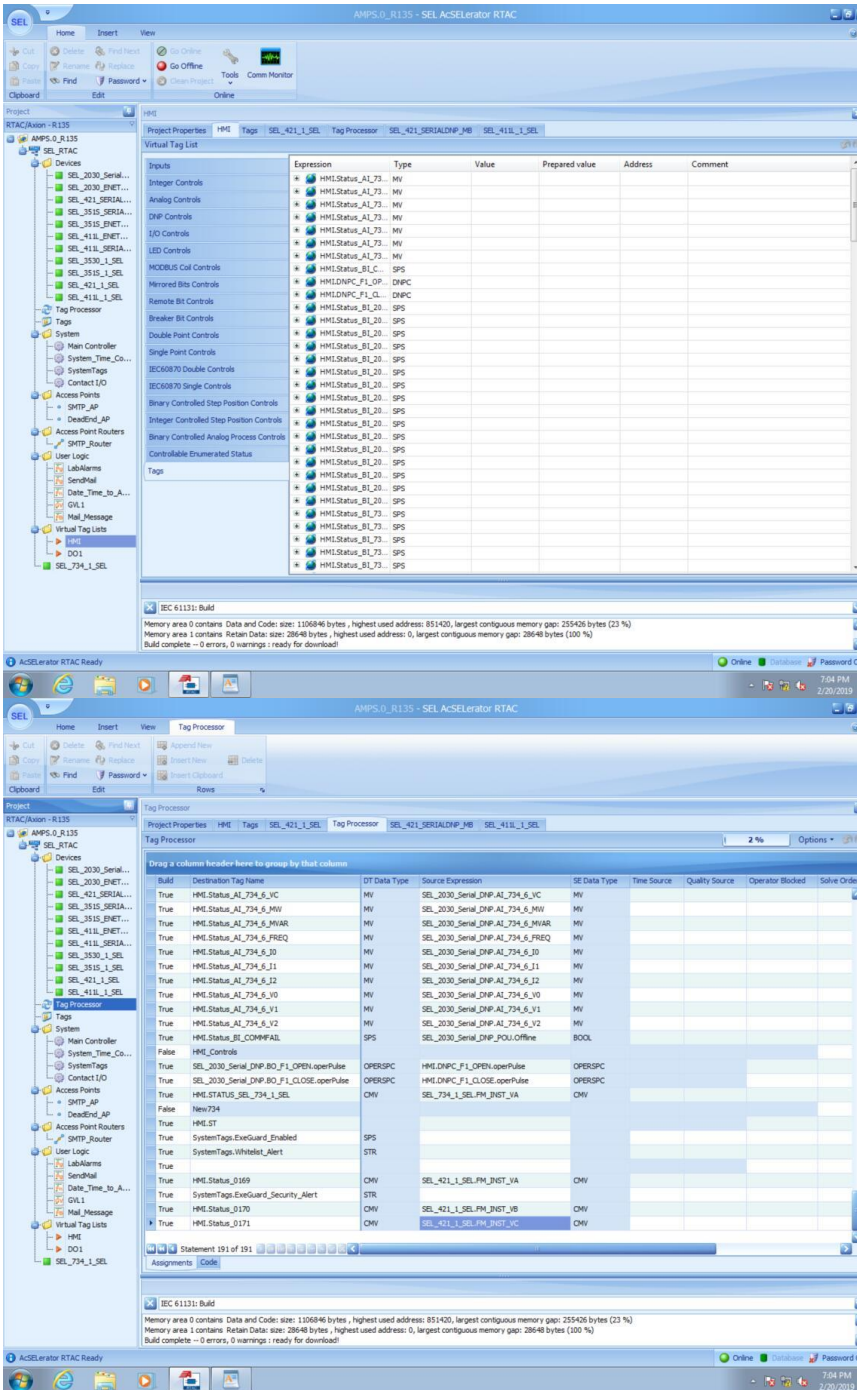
SEL

AMPS.0_R135 - SEL AcSELerator RTAC

Home Insert View

Cut Copy Paste Delete Rename Find Find Next Replace Password Go Online Go Offline Clean Project Tools Comm Monitor

Clipboard Edit Online

Project

RTAC/Axion - R135

AMPS.0_R135
SEL_RTAC
Devices
SEL_2030_Serial...
SEL_2030_ENET...
SEL_421_SERIAL...
SEL_351S_SERIA...
SEL_351S_ENET...
SEL_411L_ENET...
SEL_411L_SERIA...
SEL_3530_1_SEL
SEL_351S_1_SEL
SEL_421_1_SEL
SEL_411L_1_SEL
Tag Processor
Tags
System
Main Controller
System_Time_Co...
SystemTags
Contact I/O
Access Points
SMTP_AP
DeadEnd_AP
Access Point Routers
SMTP_Router
User Logic
LabAlarms
SendMail
Date_Time_to_A...
GVL1
Mail_Message
Virtual Tag Lists
HMI
DO1
SEL_734_1_SEL

HMI

Project Properties HMI Tags SEL_421_1_SEL Tag Processor SEL_421_SERIALDNP_MB SEL_411L_1_SEL

Virtual Tag List

Inputs
Integer Controls
Analog Controls
DNP Controls
I/O Controls
LED Controls
MODBUS Coil Controls
Mirrored Bits Controls
Remote Bit Controls
Breaker Bit Controls
Double Point Controls
Single Point Controls
IEC60870 Double Controls
IEC60870 Single Controls
Binary Controlled Step Position Controls
Integer Controlled Step Position Controls
Binary Controlled Analog Process Controls
Controllable Enumerated Status
Tags

| Expression | Type | Value | Prepared value | Address | Comment |
|---|---|---|---|---|---|
| HMI.Status_AI_73... | MV | | | | |
| HMI.Status_AI_73... | MV | | | | |
| HMI.Status_AI_73... | MV | | | | |
| HMI.Status_AI_73... | MV | | | | |
| HMI.Status_AI_73... | MV | | | | |
| HMI.Status_AI_73... | MV | | | | |
| HMI.Status_AI_73... | MV | | | | |
| HMI.Status_BI_C... | SPS | | | | |
| HMI.DNPC_F1_OP... | DNPC | | | | |
| HMI.DNPC_F1_CL... | DNPC | | | | |
| HMI.Status_BI_20... | SPS | | | | |
| HMI.Status_BI_20... | SPS | | | | |
| HMI.Status_BI_20... | SPS | | | | |
| HMI.Status_BI_20... | SPS | | | | |
| HMI.Status_BI_20... | SPS | | | | |
| HMI.Status_BI_20... | SPS | | | | |
| HMI.Status_BI_20... | SPS | | | | |
| HMI.Status_BI_20... | SPS | | | | |
| HMI.Status_BI_20... | SPS | | | | |
| HMI.Status_BI_20... | SPS | | | | |
| HMI.Status_BI_20... | SPS | | | | |
| HMI.Status_BI_20... | SPS | | | | |
| HMI.Status_BI_20... | SPS | | | | |
| HMI.Status_BI_20... | SPS | | | | |
| HMI.Status_BI_20... | SPS | | | | |
| HMI.Status_BI_20... | SPS | | | | |
| HMI.Status_BI_20... | SPS | | | | |
| HMI.Status_BI_20... | SPS | | | | |
| HMI.Status_BI_73... | SPS | | | | |
| HMI.Status_BI_73... | SPS | | | | |
| HMI.Status_BI_73... | SPS | | | | |
| HMI.Status_BI_73... | SPS | | | | |
| HMI.Status_BI_73... | SPS | | | | |

IEC 61131: Build

Memory area 0 contains Data and Code: size: 1106846 bytes , highest used address: 851420, largest contiguous memory gap: 255426 bytes (23 %)
Memory area 1 contains Retain Data: size: 28648 bytes , highest used address: 0, largest contiguous memory gap: 28648 bytes (100 %)
Build complete -- 0 errors, 0 warnings : ready for download!

AcSELerator RTAC Ready

Online Database Password

7:04 PM 2/20/2019

SEL

AMPS.0_R135 - SEL AcSELerator RTAC

Home Insert View Tag Processor

Cut Copy Paste Delete Rename Find Find Next Replace Password Append New Insert New Delete Insert Clipboard

Clipboard Edit Rows

Project

RTAC/Axion - R135

AMPS.0_R135
SEL_RTAC
Devices
SEL_2030_Serial...
SEL_2030_ENET...
SEL_421_SERIAL...
SEL_351S_SERIA...
SEL_351S_ENET...
SEL_411L_ENET...
SEL_411L_SERIA...
SEL_3530_1_SEL
SEL_351S_1_SEL
SEL_421_1_SEL
SEL_411L_1_SEL
Tag Processor
Tags
System
Main Controller
System_Time_Co...
SystemTags
Contact I/O
Access Points
SMTP_AP
DeadEnd_AP
Access Point Routers
SMTP_Router
User Logic
LabAlarms
SendMail
Date_Time_to_A...
GVL1
Mail_Message
Virtual Tag Lists
HMI
DO1
SEL_734_1_SEL

Tag Processor

Project Properties HMI Tags SEL_421_1_SEL Tag Processor SEL_421_SERIALDNP_MB SEL_411L_1_SEL

Tag Processor

2 %

Options

Drag a column header here to group by that column

| Build | Destination Tag Name | DT Data Type | Source Expression | SE Data Type | Time Source | Quality Source | Operator Blocked | Solve Order |
|---|---|---|---|---|---|---|---|---|
| True | HMI.Status_AI_734_6_VC | MV | SEL_2030_Serial_DNP.AI_734_6_VC | MV | | | | |
| True | HMI.Status_AI_734_6_MW | MV | SEL_2030_Serial_DNP.AI_734_6_MW | MV | | | | |
| True | HMI.Status_AI_734_6_MVAR | MV | SEL_2030_Serial_DNP.AI_734_6_MVAR | MV | | | | |
| True | HMI.Status_AI_734_6_FREQ | MV | SEL_2030_Serial_DNP.AI_734_6_FREQ | MV | | | | |
| True | HMI.Status_AI_734_6_I0 | MV | SEL_2030_Serial_DNP.AI_734_6_I0 | MV | | | | |
| True | HMI.Status_AI_734_6_I1 | MV | SEL_2030_Serial_DNP.AI_734_6_I1 | MV | | | | |
| True | HMI.Status_AI_734_6_I2 | MV | SEL_2030_Serial_DNP.AI_734_6_I2 | MV | | | | |
| True | HMI.Status_AI_734_6_V0 | MV | SEL_2030_Serial_DNP.AI_734_6_V0 | MV | | | | |
| True | HMI.Status_AI_734_6_V1 | MV | SEL_2030_Serial_DNP.AI_734_6_V1 | MV | | | | |
| True | HMI.Status_AI_734_6_V2 | MV | SEL_2030_Serial_DNP.AI_734_6_V2 | MV | | | | |
| True | HMI.Status_BI_COMMFAIL | SPS | SEL_2030_Serial_DNP_POU.Offline | BOOL | | | | |
| False | HMI_Controls | | | | | | | |
| True | SEL_2030_Serial_DNP.BO_F1_OPEN.operPulse | OPERSPC | HMI.DNPC_F1_OPEN.operPulse | OPERSPC | | | | |
| True | SEL_2030_Serial_DNP.BO_F1_CLOSE.operPulse | OPERSPC | HMI.DNPC_F1_CLOSE.operPulse | OPERSPC | | | | |
| True | HMI.STATUS_SEL_734_1_SEL | CMV | SEL_734_1_SEL.FM_INST_VA | CMV | | | | |
| False | New734 | | | | | | | |
| True | HMI.ST | | | | | | | |
| True | SystemTags.ExeGuard_Enabled | SPS | | | | | | |
| True | SystemTags.Whitelist_Alert | STR | | | | | | |
| True | | | | | | | | |
| True | HMI.Status_0169 | CMV | SEL_421_1_SEL.FM_INST_VA | CMV | | | | |
| True | SystemTags.ExeGuard_Security_Alert | STR | | | | | | |
| True | HMI.Status_0170 | CMV | SEL_421_1_SEL.FM_INST_VB | CMV | | | | |
| True | HMI.Status_0171 | CMV | SEL_421_1_SEL.FM_INST_VC | CMV | | | | |

Statement 191 of 191

Assignments Code

IEC 61131: Build

Memory area 0 contains Data and Code: size: 1106846 bytes , highest used address: 851420, largest contiguous memory gap: 255426 bytes (23 %)
Memory area 1 contains Retain Data: size: 28648 bytes , highest used address: 0, largest contiguous memory gap: 28648 bytes (100 %)
Build complete -- 0 errors, 0 warnings : ready for download!

AcSELerator RTAC Ready

Online Database Password

7:04 PM 2/20/2019